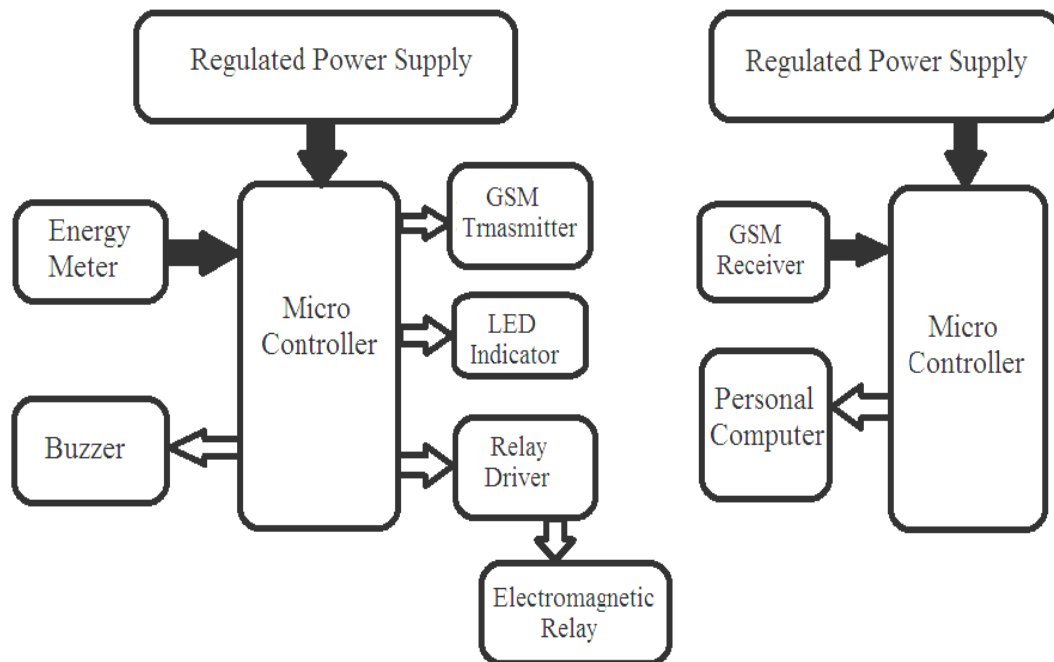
Regulated Power Supply

Energy Meter

Micro Controller

GSM Trnasmitter

LED Indicator

Buzzer

Relay Driver

Electromagnetic Relay

Regulated Power Supply

GSM Receiver

Micro Controller

Personal Computer